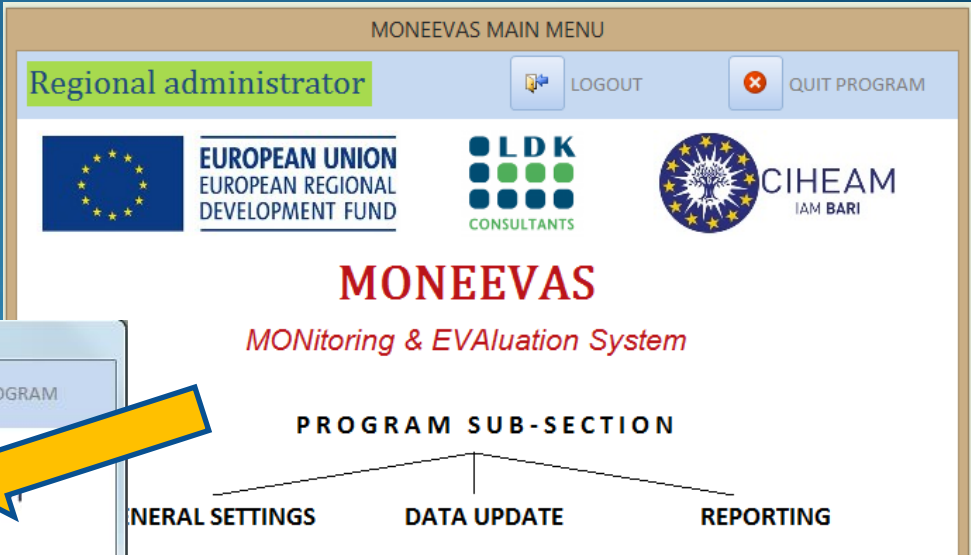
MONEEVAS MAIN MENU

Regional administrator

LOGOUT

QUIT PROGRAM

EUROPEAN UNION
EUROPEAN REGIONAL
DEVELOPMENT FUND

LDK
CONSULTANTS

CIHEAM
IAM BARI

MONEEVAS

MONitoring & EVAluation System

OGRAM

PROGRAM SUB-SECTION

NERAL SETTINGS

DATA UPDATE

REPORTING